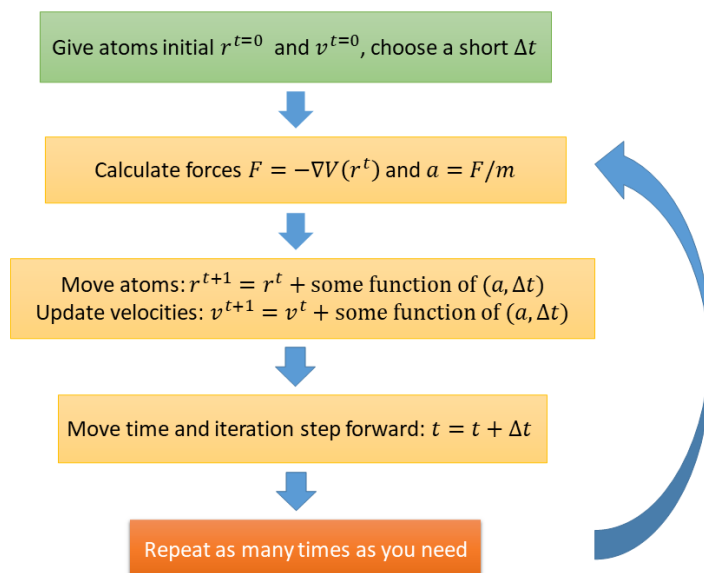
Give atoms initial $r^{t=0}$ and $v^{t=0}$, choose a short $\Delta t$

Calculate forces $F = -\nabla V(r^t)$ and $a = F/m$

Move atoms: $r^{t+1} = r^t + \text{some function of } (a, \Delta t)$
Update velocities: $v^{t+1} = v^t + \text{some function of } (a, \Delta t)$

Move time and iteration step forward: $t = t + \Delta t$

Repeat as many times as you need